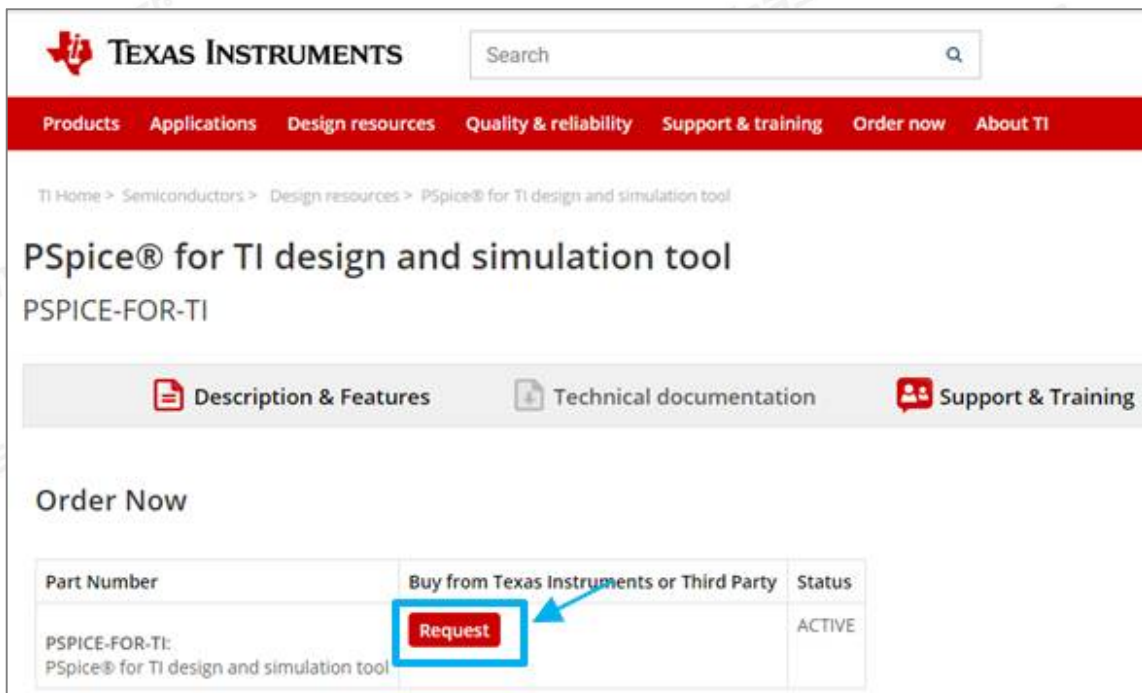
TEXAS INSTRUMENTS

Search

Products Applications Design resources Quality & reliability Support & training Order now About TI

TI Home > Semiconductors > Design resources > PSpice® for TI design and simulation tool

PSpice® for TI design and simulation tool

PSPICE-FOR-TI

Description & Features Technical documentation Support & Training

Order Now

| Part Number | Buy from Texas Instruments or Third Party | Status |
|---|---|---|
| PSPICE-FOR-TI: PSpice® for TI design and simulation tool | Request | ACTIVE |